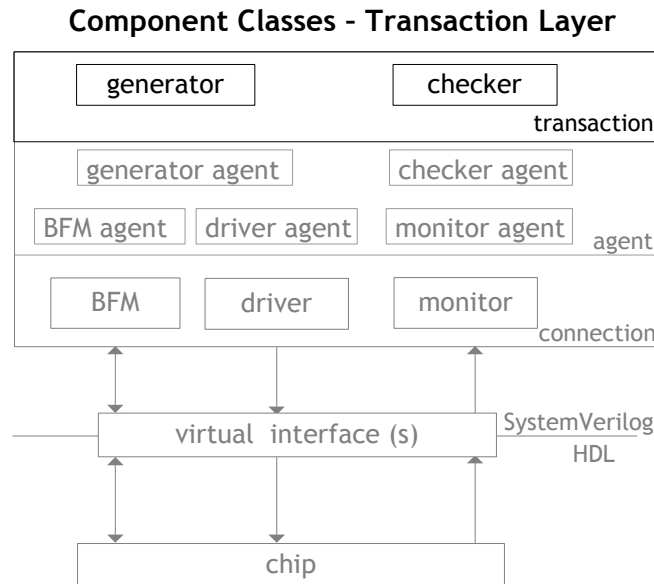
Component Classes – Transaction Layer

generator

checker

transaction

generator agent

checker agent

BFM agent

driver agent

monitor agent

agent

BFM

driver

monitor

connection

virtual interface (s)

SystemVerilog

HDL

chip